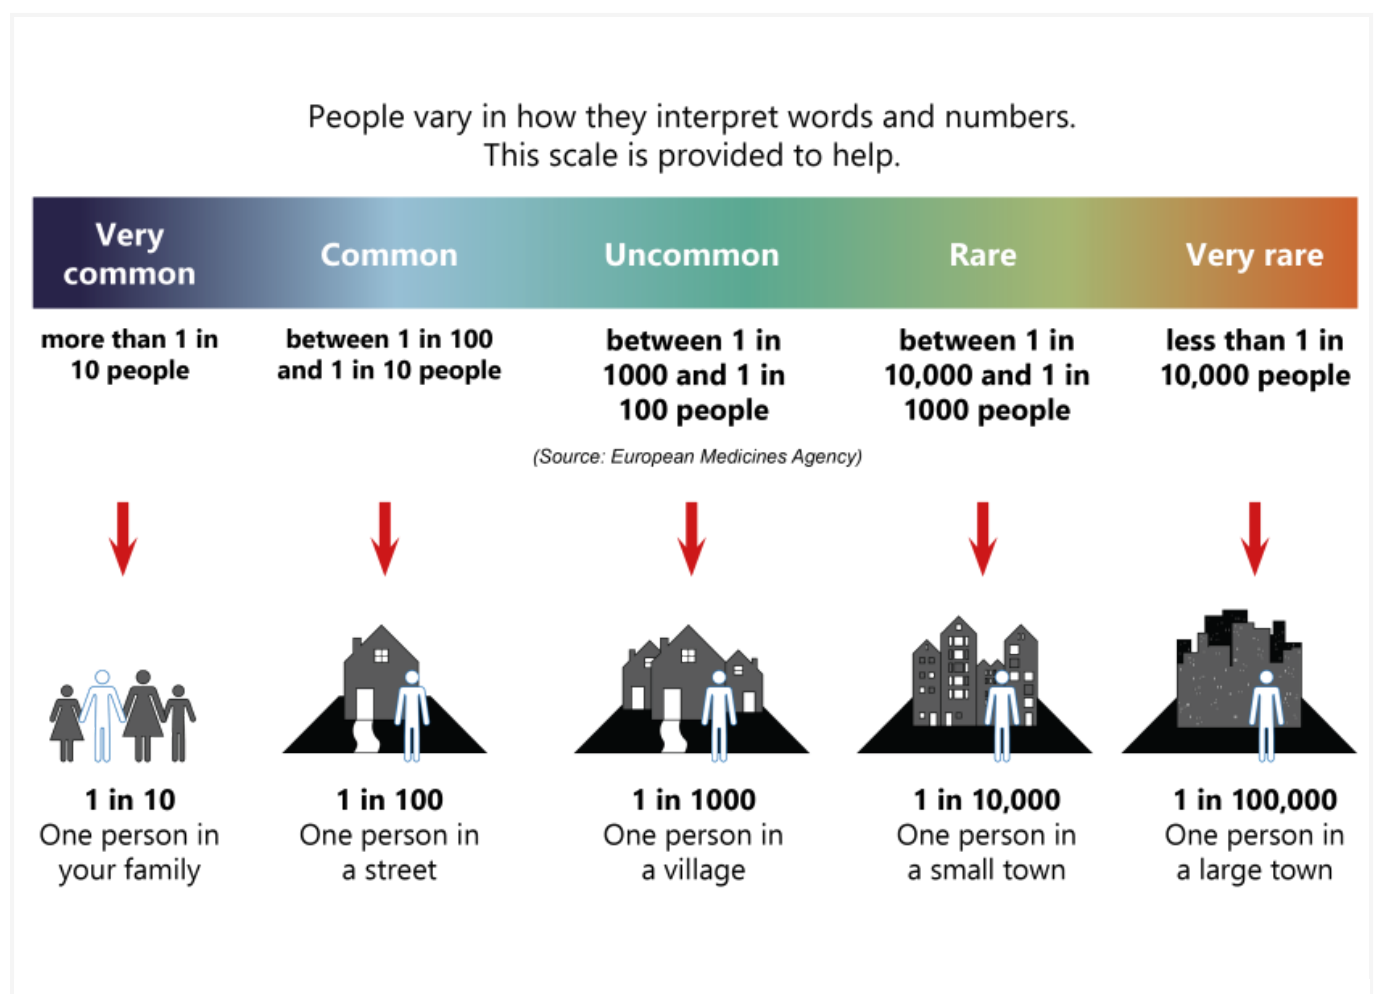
People vary in how they interpret words and numbers.
This scale is provided to help.

| Very common | Common | Uncommon | Rare | Very rare |
|---|---|---|---|---|
| more than 1 in 10 people | between 1 in 100 and 1 in 10 people | between 1 in 1000 and 1 in 100 people | between 1 in 10,000 and 1 in 1000 people | less than 1 in 10,000 people |

(Source: European Medicines Agency)

1 in 10
One person in your family

1 in 100
One person in a street

1 in 1000
One person in a village

1 in 10,000
One person in a small town

1 in 100,000
One person in a large town